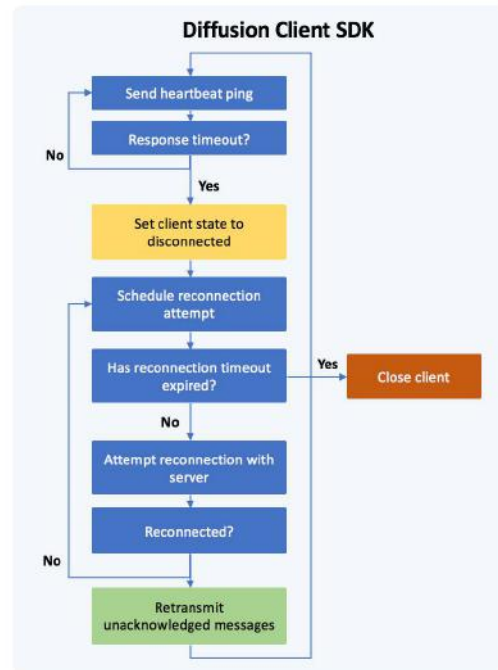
Diffusion Client SDK

Send heartbeat ping

Response timeout?

No

Yes

Set client state to disconnected

Schedule reconnection attempt

Has reconnection timeout expired?

Yes

Close client

No

Attempt reconnection with server

Reconnected?

No

Retransmit unacknowledged messages